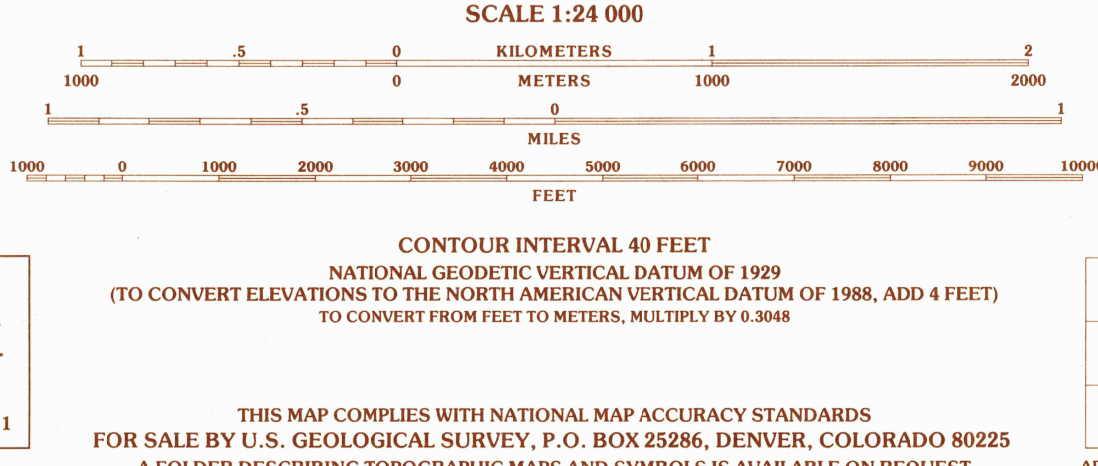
SCALE 1:24 000

1 .5 0 KILOMETERS 1 2

1000 0 METERS 1000 2000

1 .5 0 1

MILES

1000 0 1000 2000 3000 4000 5000 6000 7000 8000 9000 1000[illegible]

FEET

CONTOUR INTERVAL 40 FEET
NATIONAL GEODETIC VERTICAL DATUM OF 1929
(TO CONVERT ELEVATIONS TO THE NORTH AMERICAN VERTICAL DATUM OF 1988, ADD 4 FEET)
TO CONVERT FROM FEET TO METERS, MULTIPLY BY 0.3048

1

THIS MAP COMPLIES WITH NATIONAL MAP ACCURACY STANDARDS
FOR SALE BY U.S. GEOLOGICAL SURVEY, P.O. BOX 25286, DENVER, COLORADO 80225
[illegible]